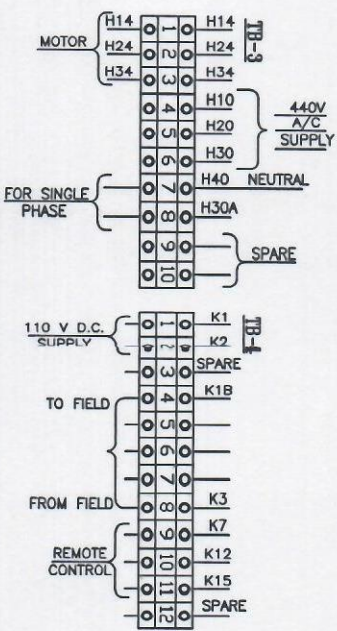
TB-3

MOTOR
H14
H24
H34

1
2
3
4
5
6
7
8
9
10

H14
H24
H34
H10
H20
H30

440V
A/C
SUPPLY

FOR SINGLE PHASE

H40 NEUTRAL
H30A

SPARE

TB-4

110 V D.C. SUPPLY

1
2
3
4
5
6
7
8
9
10
11
12

K1
K2
SPARE
K1B

TO FIELD

FROM FIELD

K3
K7
K12
K15
SPARE

REMOTE CONTROL